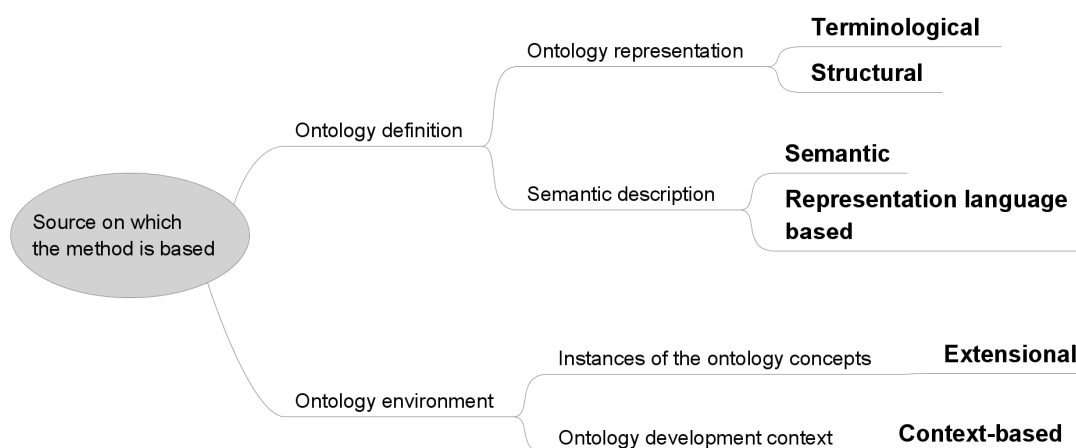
Source on which the method is based

Ontology definition

Ontology representation

Terminological

Structural

Semantic description

Semantic

Representation language based

Ontology environment

Instances of the ontology concepts

Extensional

Ontology development context

Context-based